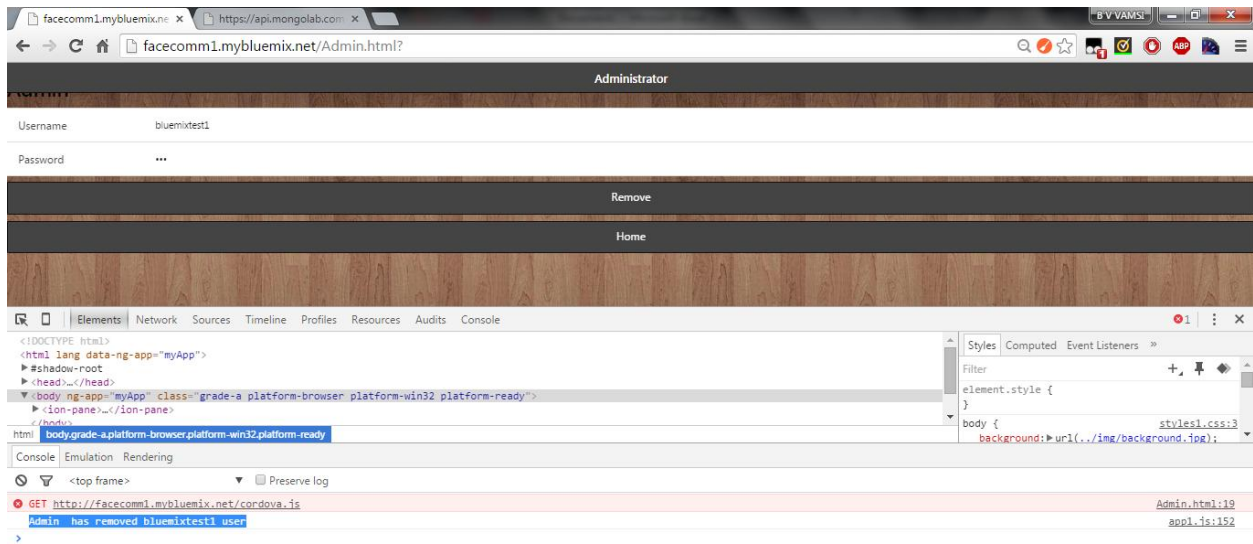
facecomm1.mybluemix.ne ×
https://api.mongolab.com ×
B V VAMSI
facecomm1.mybluemix.net/Admin.html?

Administrator

Admin

Username bluemixtest1

Password •••

Remove

Home

Elements Network Sources Timeline Profiles Resources Audits Console
1

<!DOCTYPE html>
<html lang data-ng-app="myApp">
▶#shadow-root
▶<head>…</head>
▼<body ng-app="myApp" class="grade-a platform-browser platform-win32 platform-ready">
▶<ion-pane>…</ion-pane>
</body>

html body.grade-a.platform-browser.platform-win32.platform-ready

Styles Computed Event Listeners »
Filter
element.style {
}
body { styles1.css:3
background: ▶url(../img/background.jpg);

Console Emulation Rendering

<top frame> ▼ Preserve log

GET http://facecomm1.mybluemix.net/cordova.js Admin.html:19
Admin has removed bluemixtest1 user app1.js:152
>